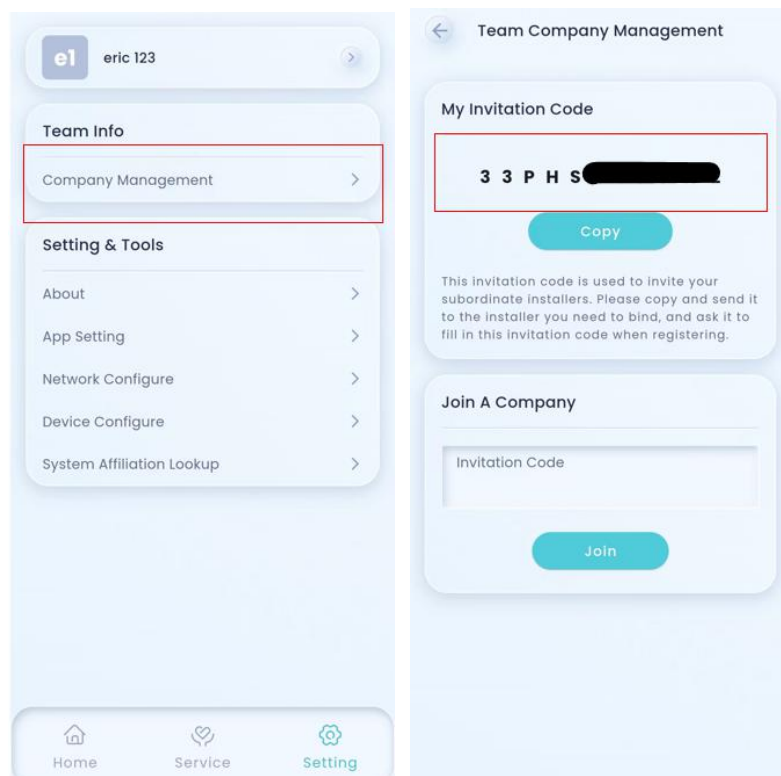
e1 eric 123

Team Info

Company Management

Setting & Tools

About

App Setting

Network Configure

Device Configure

System Affiliation Lookup

Home Service Setting

Team Company Management

My Invitation Code

3 3 P H S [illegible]

Copy

This invitation code is used to invite your subordinate installers. Please copy and send it to the installer you need to bind, and ask it to fill in this invitation code when registering.

Join A Company

Invitation Code

Join